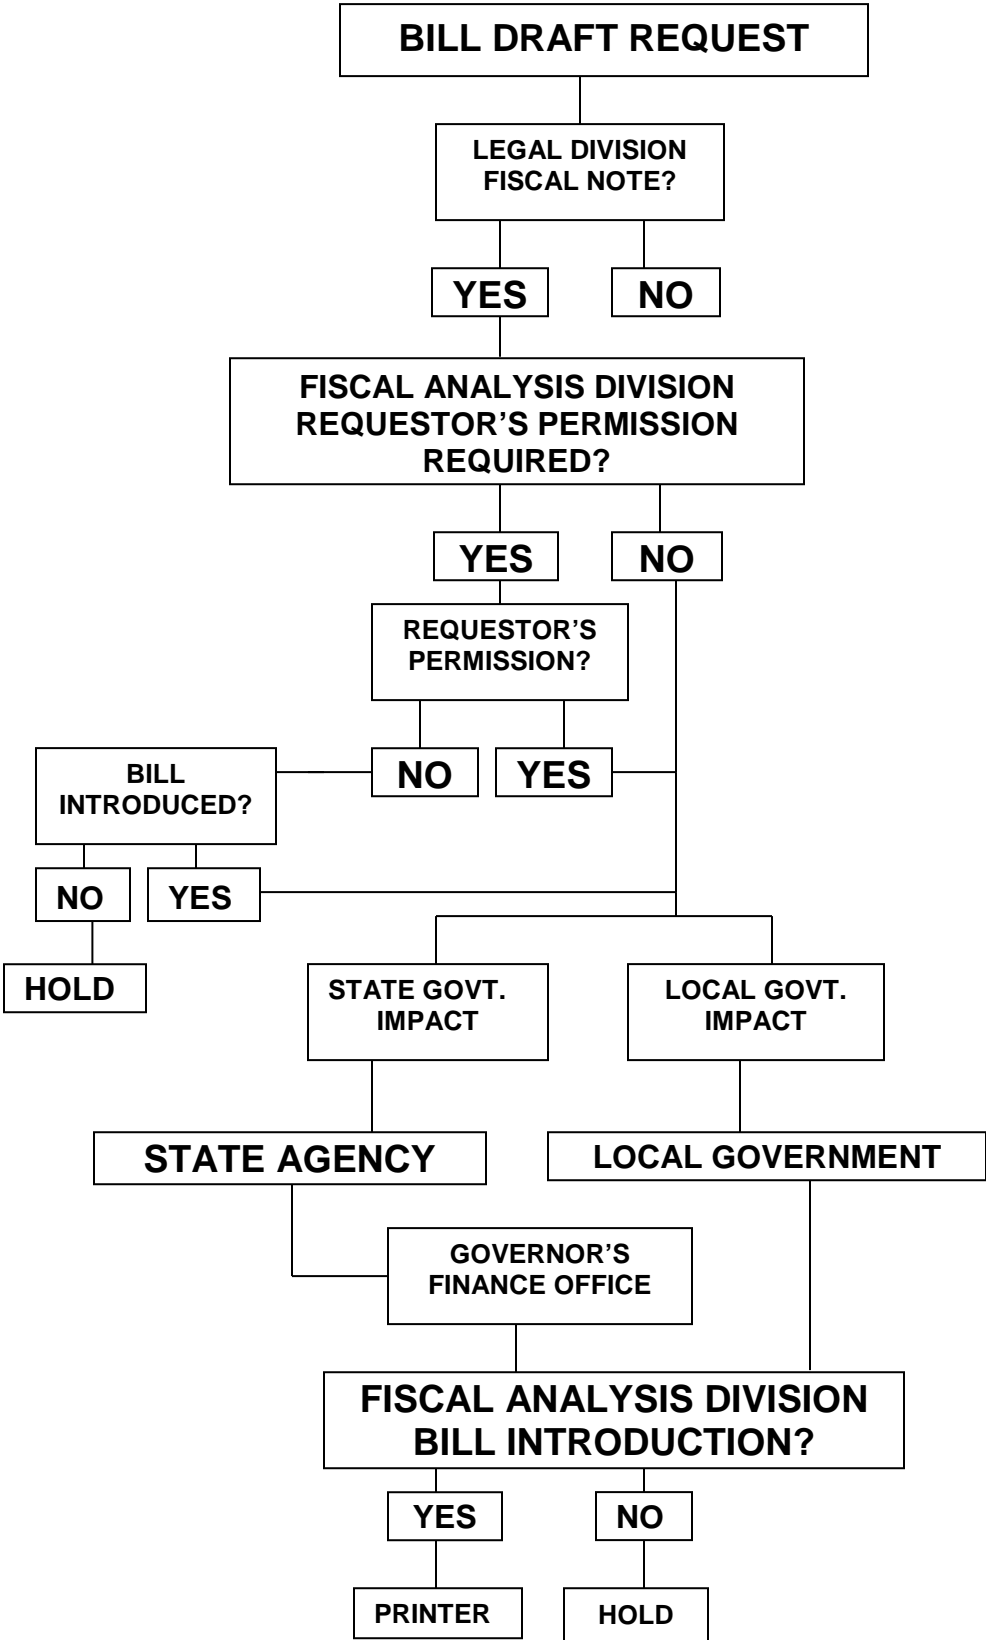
BILL DRAFT REQUEST

LEGAL DIVISION
FISCAL NOTE?

YES

NO

FISCAL ANALYSIS DIVISION
REQUESTOR'S PERMISSION
REQUIRED?

YES

NO

REQUESTOR'S
PERMISSION?

BILL
INTRODUCED?

NO

YES

NO

YES

HOLD

STATE GOVT.
IMPACT

LOCAL GOVT.
IMPACT

STATE AGENCY

LOCAL GOVERNMENT

GOVERNOR'S
FINANCE OFFICE

FISCAL ANALYSIS DIVISION
BILL INTRODUCTION?

YES

NO

PRINTER

HOLD